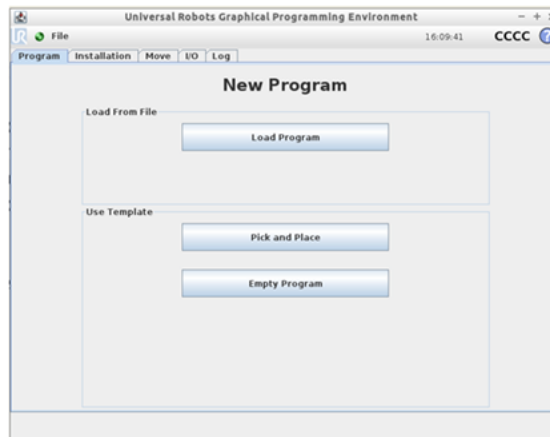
Universal Robots Graphical Programming Environment

File

16:09:41

CCCC

Program | Installation | Move | I/O | Log

New Program

Load From File

Load Program

Use Template

Pick and Place

Empty Program